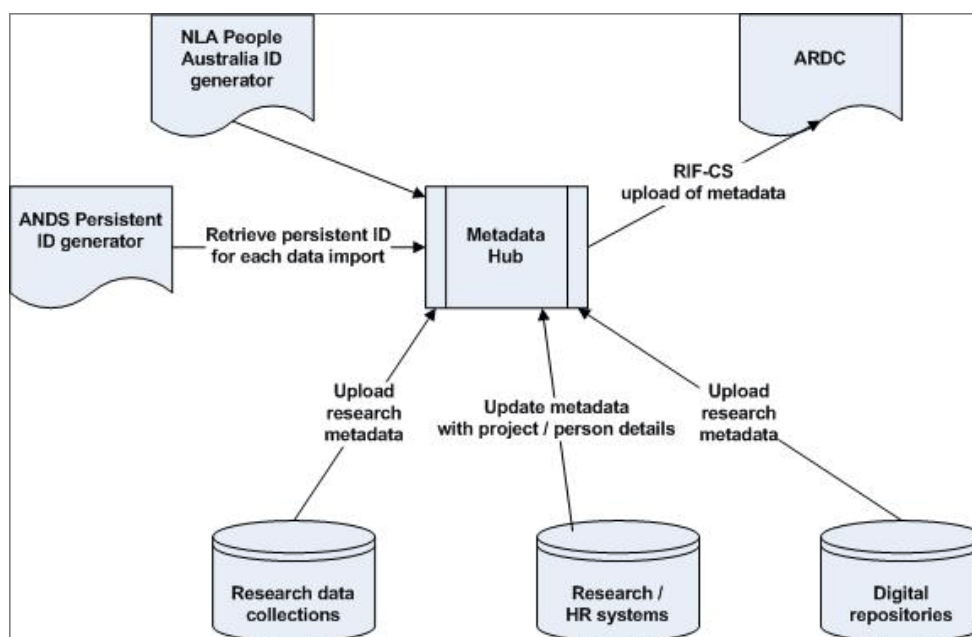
NLA People Australia ID generator

ARDC

RIF-CS upload of metadata

ANDS Persistent ID generator

Retrieve persistent ID for each data import

Metadata Hub

Upload research metadata

Update metadata with project / person details

Upload research metadata

Research data collections

Research / HR systems

Digital repositories